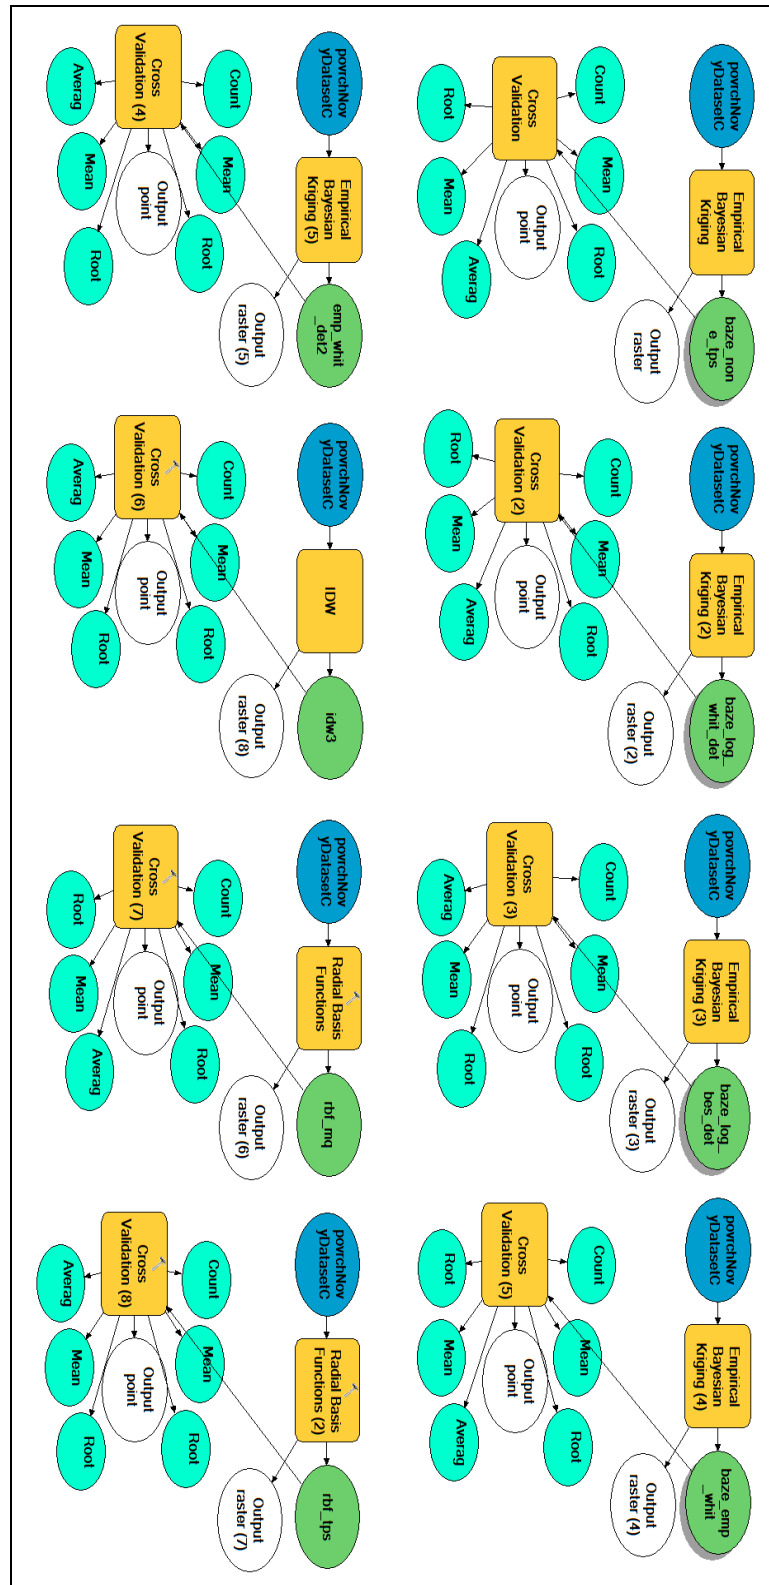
porchNov yDatasetC
Empirical Bayesian Kriging
baze_non e_tps
Output raster
Cross Validation
Count
Mean
Root
Root
Mean
Averag
Output point

porchNov yDatasetC
Empirical Bayesian Kriging (2)
baze_log_ whit_det
Output raster (2)
Cross Validation (2)
Count
Mean
Root
Root
Mean
Averag
Output point

porchNov yDatasetC
Empirical Bayesian Kriging (3)
baze_log_ bes_det
Output raster (3)
Cross Validation (3)
Count
Mean
Root
Averag
Mean
Root
Output point

porchNov yDatasetC
Empirical Bayesian Kriging (4)
baze_emp _whit
Output raster (4)
Cross Validation (5)
Count
Mean
Root
Root
Mean
Averag
Output point

porchNov yDatasetC
Empirical Bayesian Kriging (5)
emp_whit _det2
Output raster (5)
Cross Validation (4)
Count
Mean
Root
Averag
Mean
Root
Output point

porchNov yDatasetC
IDW
idw3
Output raster (8)
Cross Validation (6)
Count
Mean
Root
Averag
Mean
Root
Output point

porchNov yDatasetC
Radial Basis Functions
rbf_mq
Output raster (6)
Cross Validation (7)
Count
Mean
Root
Root
Mean
Averag
Output point

porchNov yDatasetC
Radial Basis Functions (2)
rbf_tps
Output raster (7)
Cross Validation (8)
Count
Mean
Root
Averag
Mean
Root
Output point